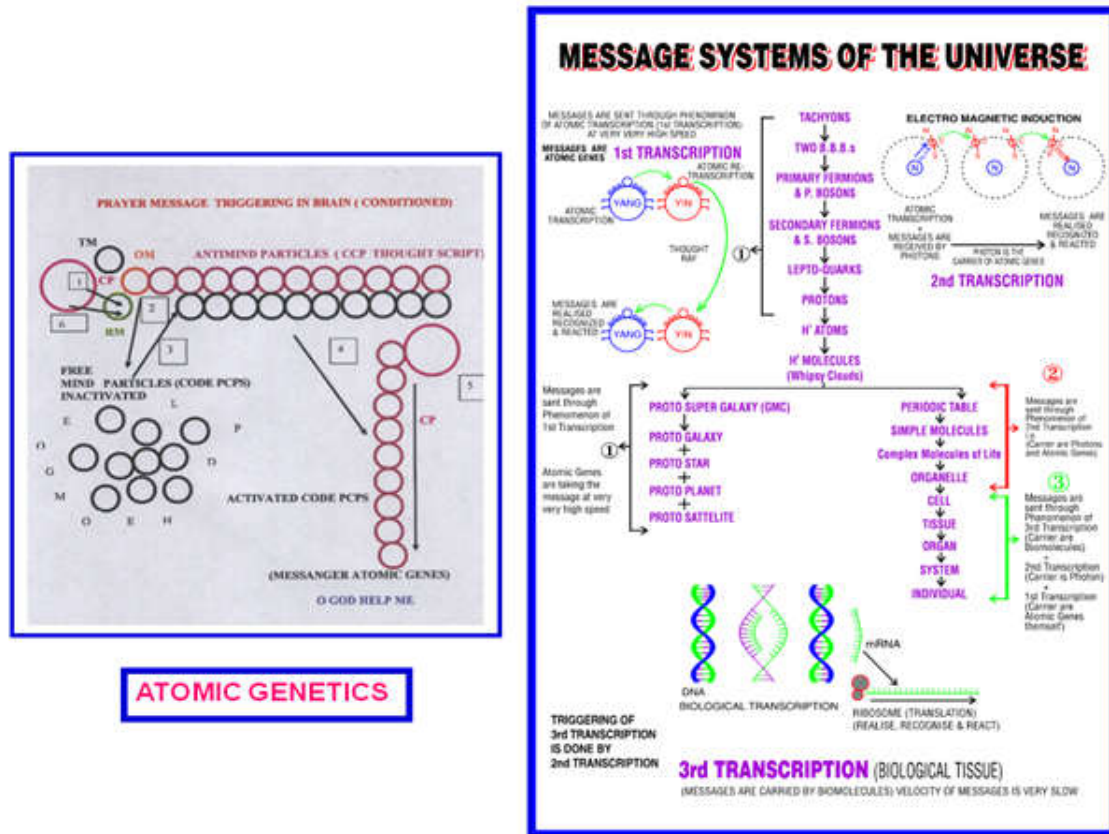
PRAYER MESSAGE TRIGGERING IN BRAIN ( CONDITIONED)

TM
OM
ANTIMIND PARTICLES ( CCP THOUGHT SCRIPT)
CP
1
IRM
2
6
3
4
5
FREE MIND PARTICLES (CODE PCPS) INACTIVATED
L
E
P
O
D
G
M
O
E
H
ACTIVATED CODE PCPS
CP
(MESSANGER ATOMIC GENES)
O GOD HELP ME

ATOMIC GENETICS

MESSAGE SYSTEMS OF THE UNIVERSE

MESSAGES ARE SENT THROUGH PHENOMINON OF ATOMIC TRANSCRIPTION (1st TRANSCRIPTION) AT VERY VERY HIGH SPEED

MESSAGES ARE ATOMIC GENES
1st TRANSCRIPTION
ATOMIC RE-TRANSCRIPTION
ATOMIC TRANSCRIPTION
YANG
YIN
THOUGHT RAY
MESSAGES ARE REALISED RECOGNIZED & REACTED
YANG
YIN

TACHYONS
TWO B.B.B.s
PRIMARY FERMIONS & P. BOSONS
SECONDARY FERMIONS & S. BOSONS
LEPTO-QUARKS
PROTONS
H' ATOMS
H' MOLECULES (Whipsy Clouds)
①

ELECTRO MAGNETIC INDUCTION
ATOMIC TRANSCRIPTION
MESSAGES ARE RECEIVED BY PHOTONS
PHOTON IS THE CARRIER OF ATOMIC GENES
MESSAGES ARE REALISED RECOGNIZED & REACTED
2nd TRANSCRIPTION

Messages are sent through Phenomenon of 1st Transcription
①
Atomic Genes are taking the message at very very high speed

PROTO SUPER GALAXY (GMC)
PROTO GALAXY
PROTO STAR
PROTO PLANET
PROTO SATTELITE

PERIODIC TABLE
SIMPLE MOLECULES
Complex Molecules of Life
ORGANELLE
CELL
TISSUE
ORGAN
SYSTEM
INDIVIDUAL

②
Messages are sent through Phenomenon of 2nd Transcription i.e. (Carrier are Photons and Atomic Genes)

③
Messages are sent through Phenomenon of 3rd Transcription (Carrier are Biomolecules)
2nd Transcription (Carrier is Photon)
1st Transcription (Carrier are Atomic Genes themself)

mRNA
DNA
BIOLOGICAL TRANSCRIPTION
RIBOSOME (TRANSLATION) (REALISE, RECOGNISE & REACT)

TRIGGERING OF 3rd TRANSCRIPTION IS DONE BY 2nd TRANSCRIPTION

3rd TRANSCRIPTION (BIOLOGICAL TISSUE)
(MESSAGES ARE CARRIED BY BIOMOLECULES) VELOCITY OF MESSAGES IS VERY SLOW